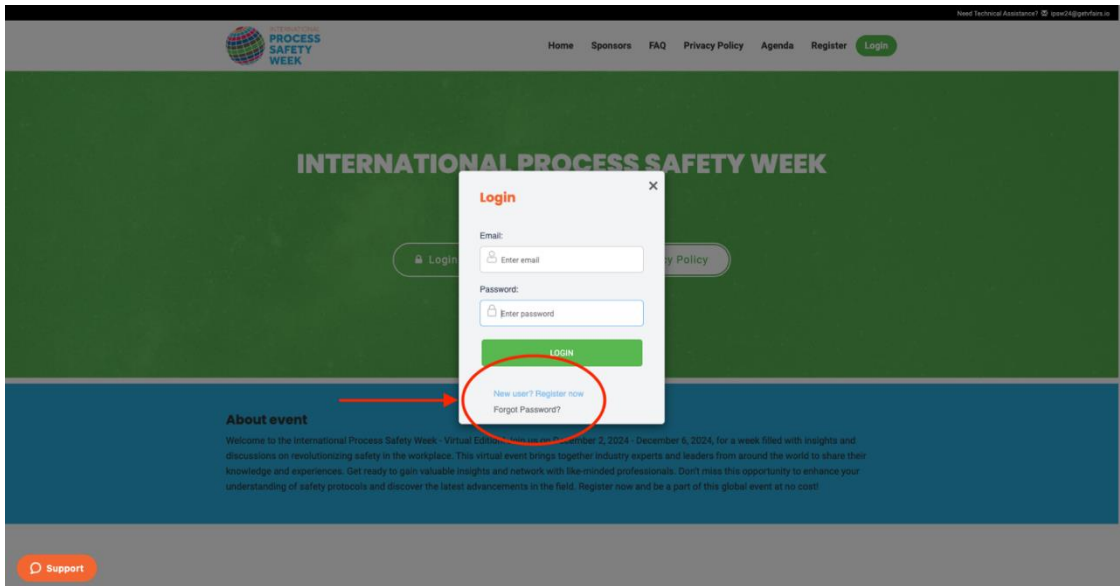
Need Technical Assistance? ✉ ipsw24@getvfairs.io

INTERNATIONAL PROCESS SAFETY WEEK

Home Sponsors FAQ Privacy Policy Agenda Register Login

INTERNATIONAL PROCESS SAFETY WEEK

Login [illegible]y Policy

Login

×

Email:

Enter email

Password:

Enter password

LOGIN

New user? Register now

Forgot Password?

About event

Welcome to the International Process Safety Week - Virtual Edition! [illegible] December 2, 2024 - December 6, 2024, for a week filled with insights and discussions on revolutionizing safety in the workplace. This virtual event brings together industry experts and leaders from around the world to share their knowledge and experiences. Get ready to gain valuable insights and network with like-minded professionals. Don't miss this opportunity to enhance your understanding of safety protocols and discover the latest advancements in the field. Register now and be a part of this global event at no cost!

Support